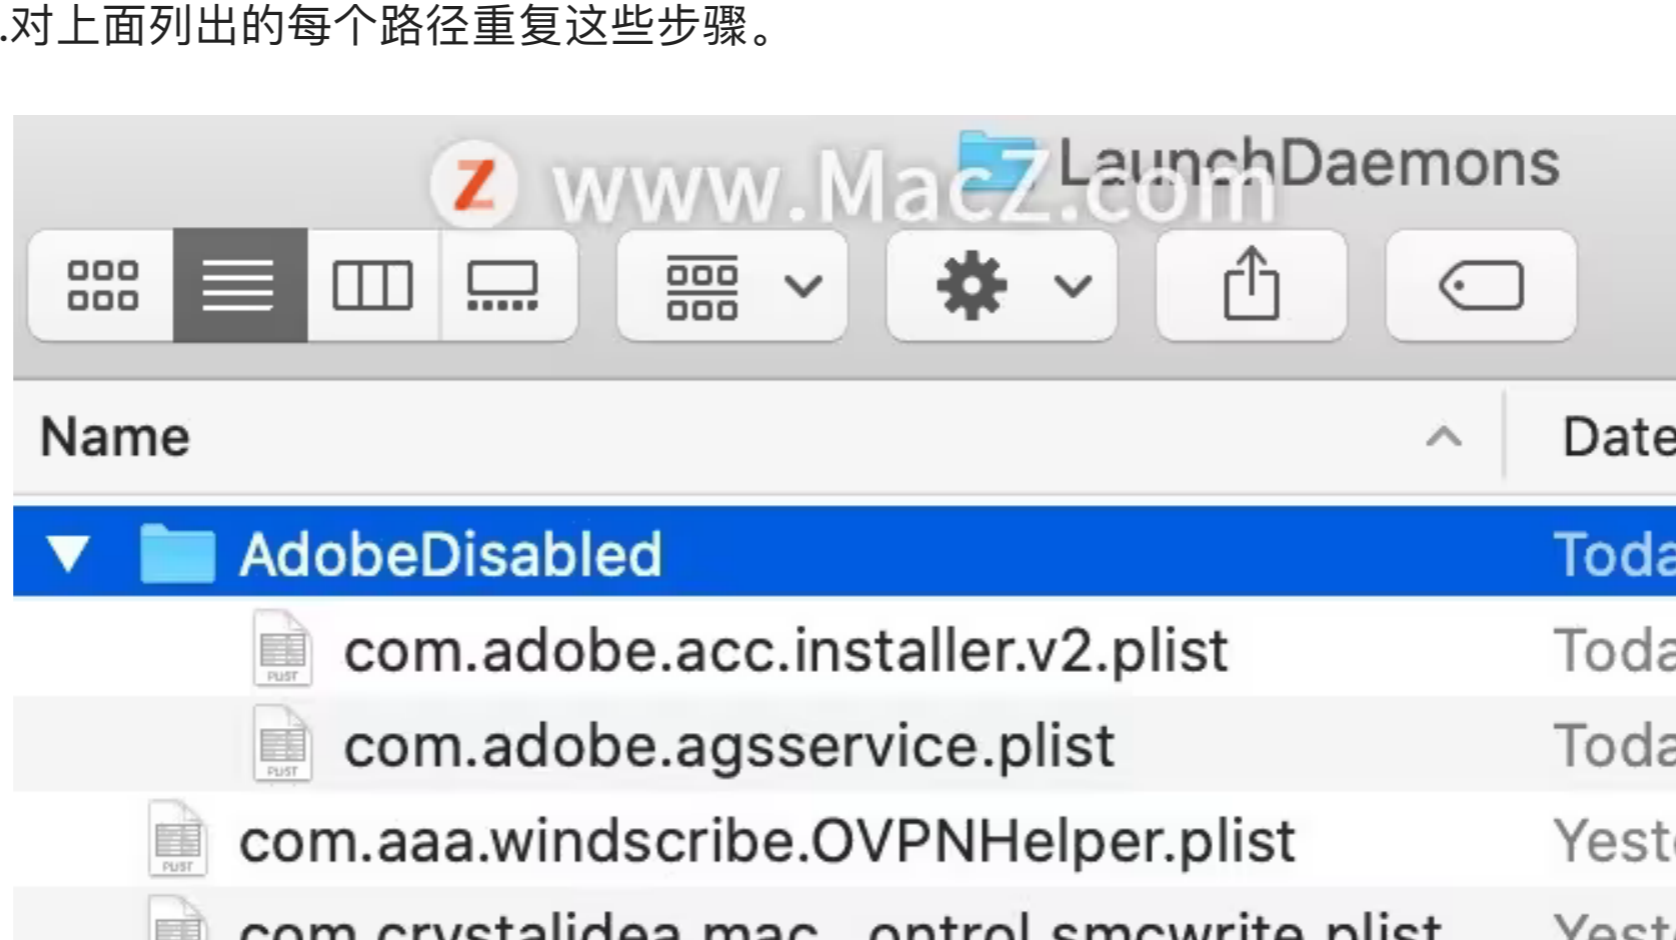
.对上面列出的每个路径重复这些步骤。

Z www.MacZ.com

LaunchDaemons

Name

Date

AdobeDisabled

Toda

com.adobe.acc.installer.v2.plist

Toda

com.adobe.agsservice.plist

Toda

com.aaa.windscribe.OVPNHelper.plist

Yeste

com.crystalidea.mac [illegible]ontrol.smcwrite.plist

Yeste